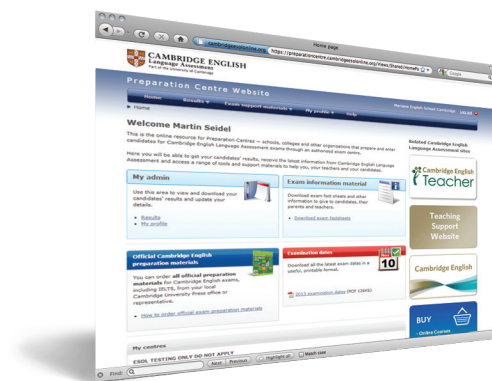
Home page

cambridgeesolonline.org https://preparationcentre.cambridgeesolonline.org/Views/Shared/HomePg

Google

CAMBRIDGE ENGLISH
Language Assessment
Part of the University of Cambridge

Preparation Centre Website

Home | Results | Exam support materials | My profile | Help

Home

Welcome Martin Seidel

This is the online resource for Preparation Centres – schools, colleges and other organisations that prepare and enter candidates for Cambridge English Language Assessment exams through an authorised exam centre.

Here you will be able to get your candidates' results, receive the latest information from Cambridge English Language Assessment and access a range of tools and support materials to help you, your teachers and your candidates.

My admin

Use this area to view and download your candidates' results and update your details.

Results
My profile

Exam information material

Download exam fact sheets and other information to give to candidates, their parents and teachers.

Download exam factsheets

Official Cambridge English preparation materials

You can order all official preparation materials for Cambridge English exams, including IELTS, from your local Cambridge University Press office or representative.

How to order official exam preparation materials

Examination dates

Download all the latest exam dates in a useful, printable format.

10

2013 examination dates (PDF 126Kb)

Related Cambridge English Language Assessment sites

Cambridge English Teacher

Teaching Support Website

Cambridge English

BUY
Online Courses

My centres

ESOL TESTING ONLY DO NOT APPLY

Find: Next Previous Highlight all Match case